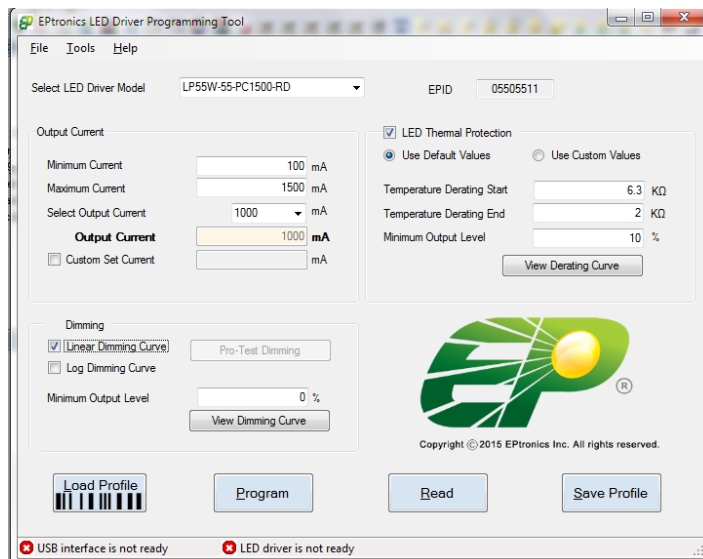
EPtronics LED Driver Programming Tool

File Tools Help

Select LED Driver Model LP55W-55-PC1500-RD

EPID 05505511

Output Current

Minimum Current 100 mA

Maximum Current 1500 mA

Select Output Current 1000 mA

Output Current 1000 mA

Custom Set Current mA

LED Thermal Protection

Use Default Values

Use Custom Values

Temperature Derating Start 6.3 KΩ

Temperature Derating End 2 KΩ

Minimum Output Level 10 %

View Derating Curve

Dimming

Linear Dimming Curve

Pro-Test Dimming

Log Dimming Curve

Minimum Output Level 0 %

View Dimming Curve

®

Copyright © 2015 EPtronics Inc. All rights reserved.

Load Profile

Program

Read

Save Profile

USB interface is not ready

LED driver is not ready